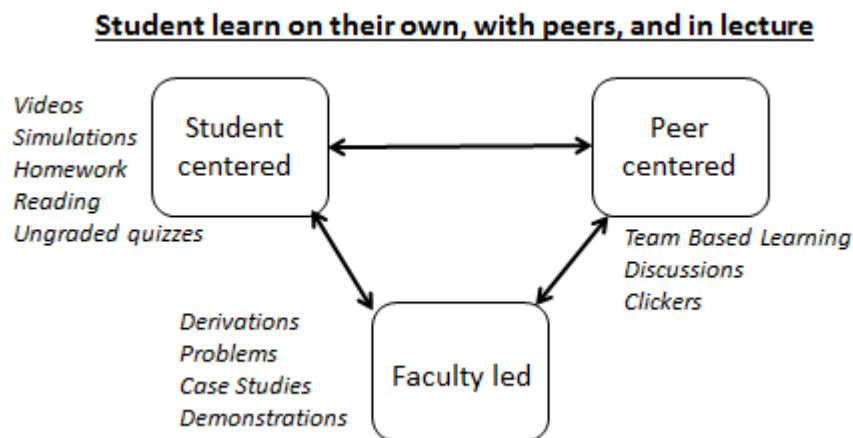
Student learn on their own, with peers, and in lecture

Videos
Simulations
Homework
Reading
Ungraded quizzes

Student centered

Peer centered

Team Based Learning
Discussions
Clickers

Derivations
Problems
Case Studies
Demonstrations

Faculty led